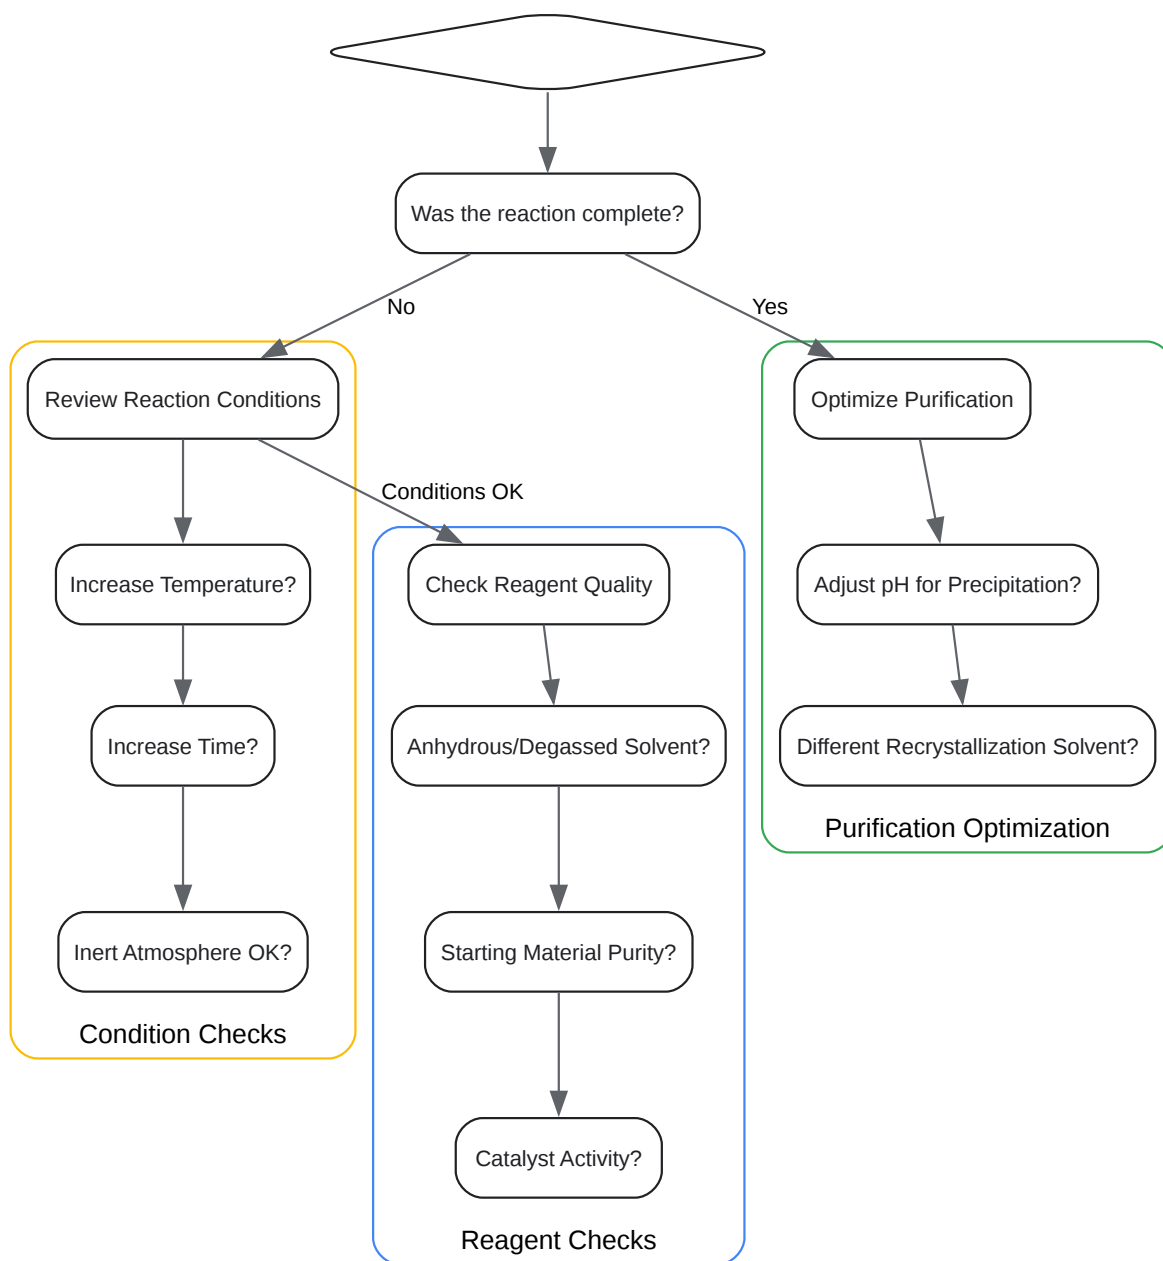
Was the reaction complete?

No

Yes

Review Reaction Conditions

Conditions OK

Increase Temperature?

Increase Time?

Inert Atmosphere OK?

Condition Checks

Check Reagent Quality

Anhydrous/Degassed Solvent?

Starting Material Purity?

Catalyst Activity?

Reagent Checks

Optimize Purification

Adjust pH for Precipitation?

Different Recrystallization Solvent?

Purification Optimization